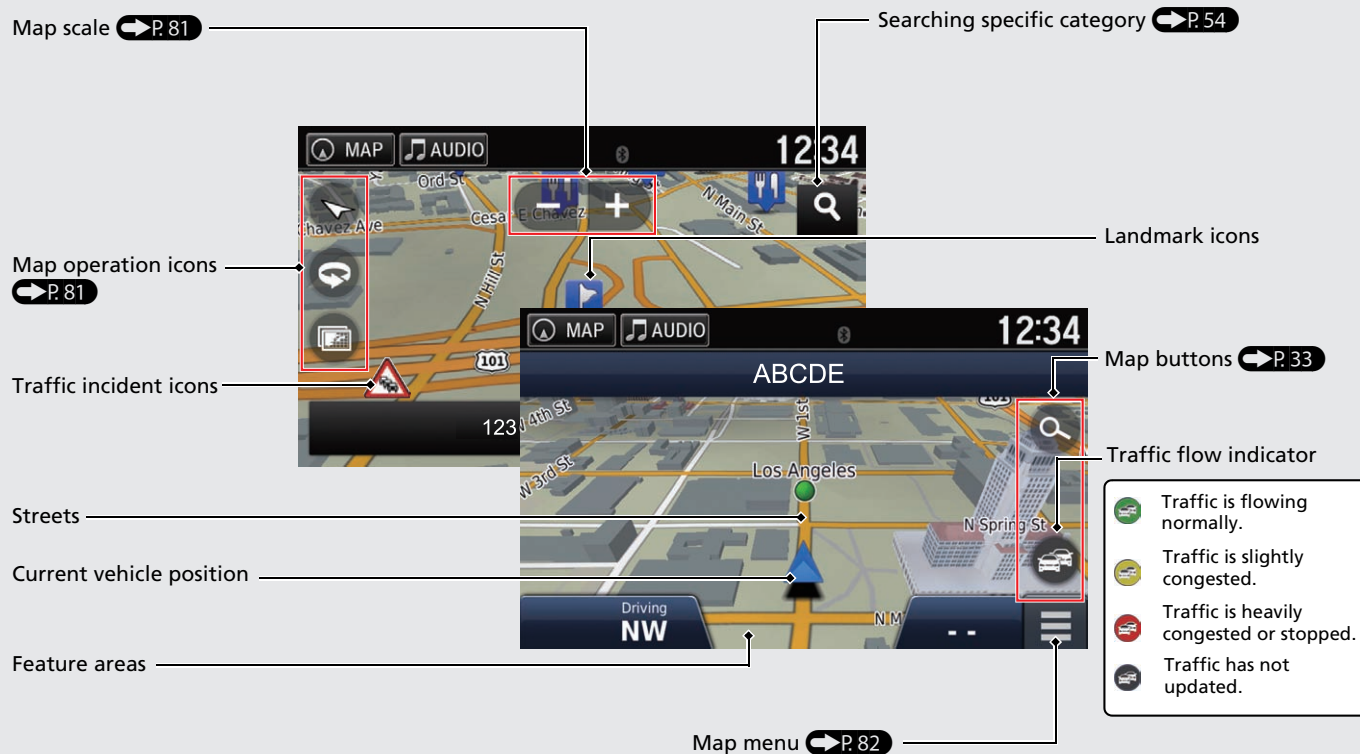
Map scale P. 81

Searching specific category P. 54

MAP AUDIO 12:34

Ord St
Chavez Ave
Cesar E Chavez
N Main St
N Hill St
101
123

Landmark icons

Map operation icons P. 81

MAP AUDIO 12:34

ABCDE

Map buttons P. 33

Traffic incident icons

W 4th St
W 1st
W 3rd St
Los Angeles
101

Traffic flow indicator

Traffic is flowing normally.

Traffic is slightly congested.

Traffic is heavily congested or stopped.

Traffic has not updated.

Streets

N Spring St

Current vehicle position

Driving
NW
N M
- -

Feature areas

Map menu P. 82